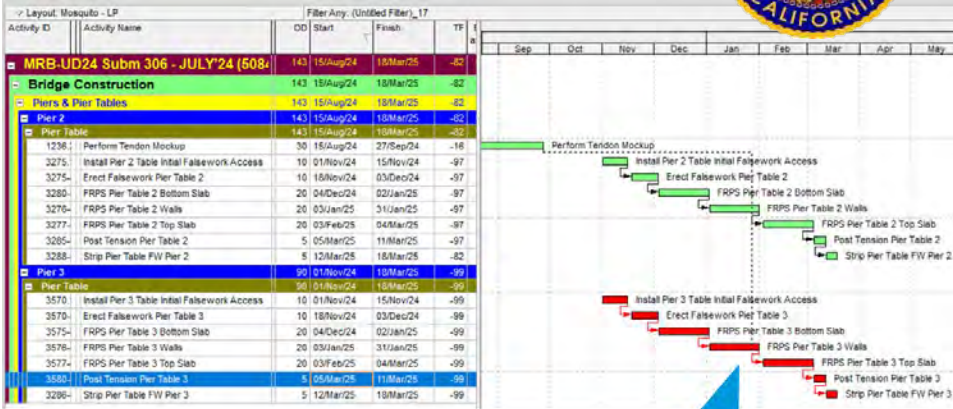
Layout: Mosquito - LP | Filter Any: (Untitled Filter)_17

CALIFORNIA

| Activity ID | Activity Name | OD | Start | Finish | TF |
|---|---|---|---|---|---|
| MRB-UD24 Subm 306 - JULY'24 (508 | | 143 | 15/Aug/24 | 18/Mar/25 | -82 |
| Bridge Construction | | 143 | 15/Aug/24 | 18/Mar/25 | -82 |
| Piers & Pier Tables | | 143 | 15/Aug/24 | 18/Mar/25 | -82 |
| Pier 2 | | 143 | 15/Aug/24 | 18/Mar/25 | -82 |
| Pier Table | | 143 | 15/Aug/24 | 18/Mar/25 | -82 |
| 1236 | Perform Tendon Mockup | 30 | 15/Aug/24 | 27/Sep/24 | -16 |
| 3275 | Install Pier 2 Table Initial Falsework Access | 10 | 01/Nov/24 | 15/Nov/24 | -97 |
| 3275 | Erect Falsework Pier Table 2 | 10 | 18/Nov/24 | 03/Dec/24 | -97 |
| 3280 | FRPS Pier Table 2 Bottom Slab | 20 | 04/Dec/24 | 02/Jan/25 | -97 |
| 3276 | FRPS Pier Table 2 Walls | 20 | 03/Jan/25 | 31/Jan/25 | -97 |
| 3277 | FRPS Pier Table 2 Top Slab | 20 | 03/Feb/25 | 04/Mar/25 | -97 |
| 3285 | Post Tension Pier Table 2 | 5 | 05/Mar/25 | 11/Mar/25 | -97 |
| 3288 | Strip Pier Table FW Pier 2 | 5 | 12/Mar/25 | 18/Mar/25 | -82 |
| Pier 3 | | 90 | 01/Nov/24 | 18/Mar/25 | -99 |
| Pier Table | | 90 | 01/Nov/24 | 18/Mar/25 | -99 |
| 3570 | Install Pier 3 Table Initial Falsework Access | 10 | 01/Nov/24 | 15/Nov/24 | -99 |
| 3570 | Erect Falsework Pier Table 3 | 10 | 18/Nov/24 | 03/Dec/24 | -99 |
| 3575 | FRPS Pier Table 3 Bottom Slab | 20 | 04/Dec/24 | 02/Jan/25 | -99 |
| 3576 | FRPS Pier Table 3 Walls | 20 | 03/Jan/25 | 31/Jan/25 | -99 |
| 3577 | FRPS Pier Table 3 Top Slab | 20 | 03/Feb/25 | 04/Mar/25 | -99 |
| 3580 | Post Tension Pier Table 3 | 5 | 05/Mar/25 | 11/Mar/25 | -99 |
| 3286 | Strip Pier Table FW Pier 3 | 5 | 12/Mar/25 | 18/Mar/25 | -99 |

Sep Oct Nov Dec Jan Feb Mar Apr May

Perform Tendon Mockup
Install Pier 2 Table Initial Falsework Access
Erect Falsework Pier Table 2
FRPS Pier Table 2 Bottom Slab
FRPS Pier Table 2 Walls
FRPS Pier Table 2 Top Slab
Post Tension Pier Table 2
Strip Pier Table FW Pier 2
Install Pier 3 Table Initial Falsework Access
Erect Falsework Pier Table 3
FRPS Pier Table 3 Bottom Slab
FRPS Pier Table 3 Walls
FRPS Pier Table 3 Top Slab
Post Tension Pier Table 3
Strip Pier Table FW Pier 3